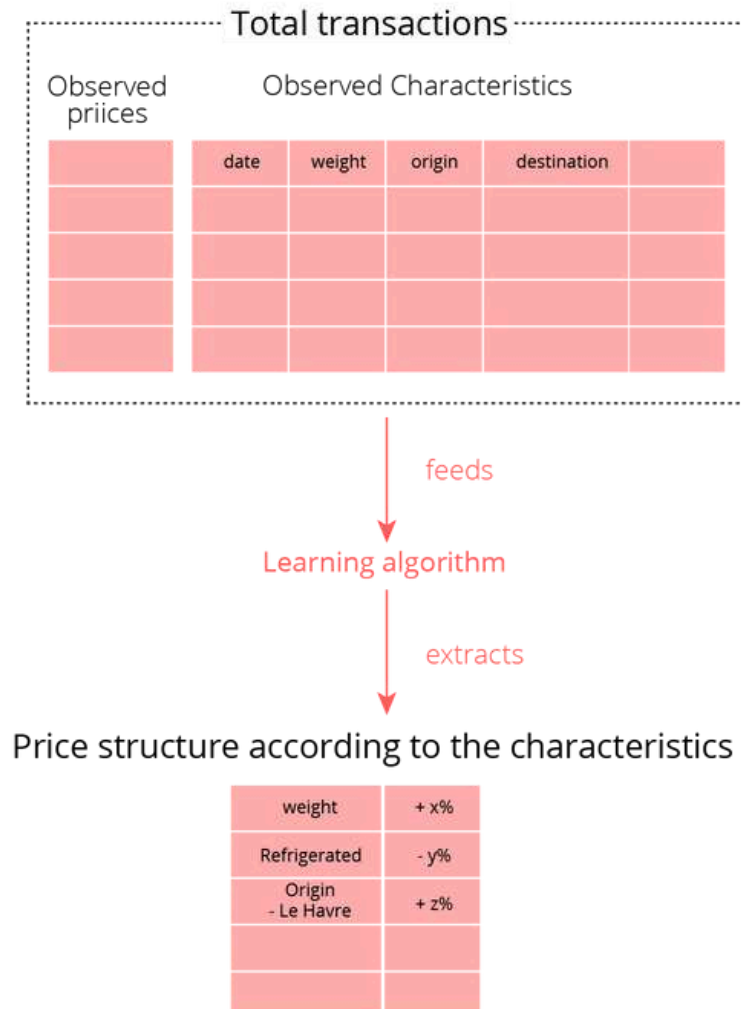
Total transactions

Observed priices

Observed Characteristics

| date | weight | origin | destination | |
|---|---|---|---|---|
| | | | | |
| | | | | |
| | | | | |
| | | | | |

feeds

Learning algorithm

extracts

Price structure according to the characteristics

| weight | + x% |
|---|---|
| Refrigerated | - y% |
| Origin - Le Havre | + z% |
| | |
| | |